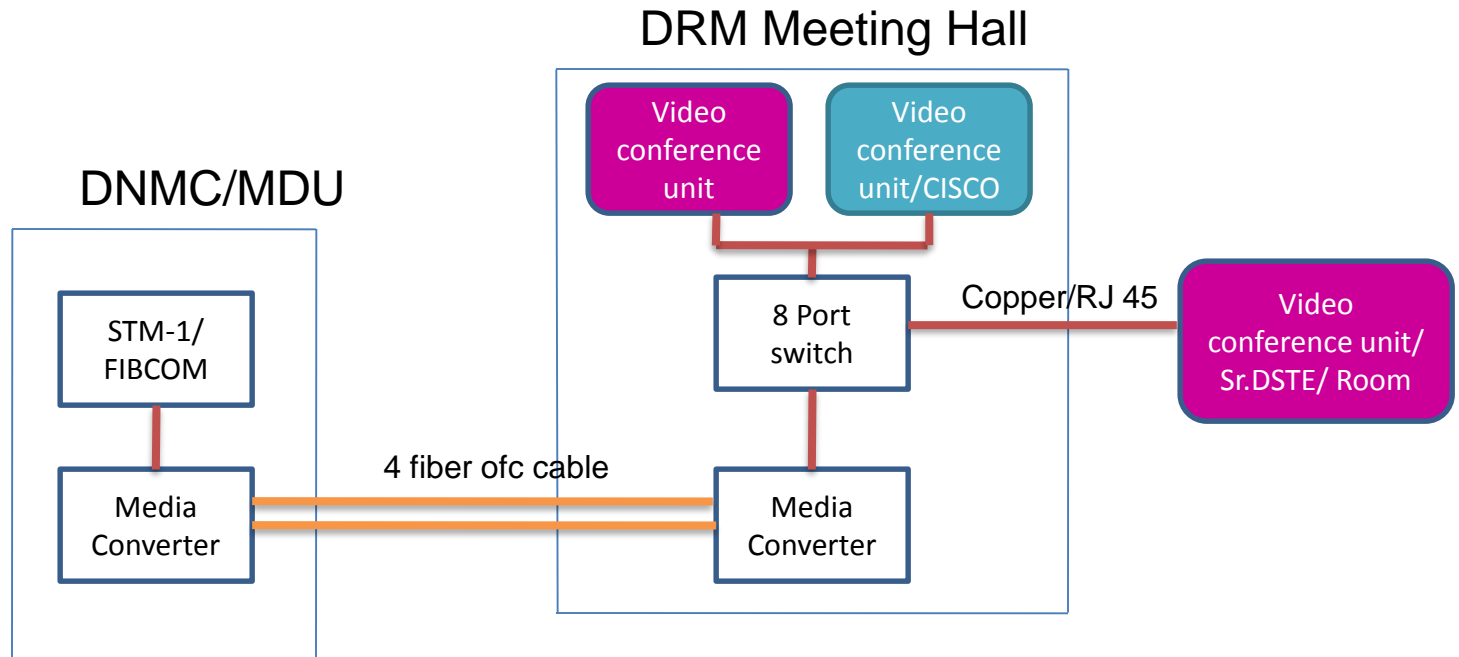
DRM Meeting Hall

Video conference unit

Video conference unit/CISCO

DNMC/MDU

Copper/RJ 45

8 Port switch

Video conference unit/ Sr.DSTE/ Room

STM-1/ FIBCOM

4 fiber ofc cable

Media Converter

Media Converter